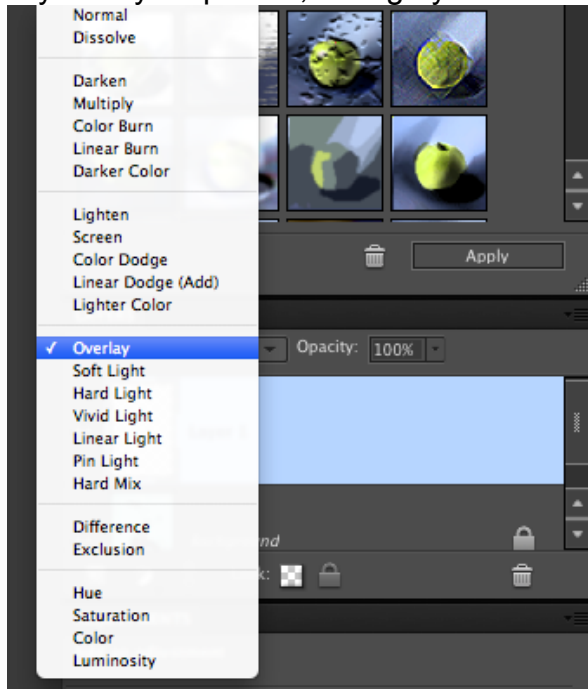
Normal
Dissolve

Darken
Multiply
Color Burn
Linear Burn
Darker Color

Lighten
Screen
Color Dodge
Linear Dodge (Add)
Lighter Color

✓ Overlay
Soft Light
Hard Light
Vivid Light
Linear Light
Pin Light
Hard Mix

Difference
Exclusion

Hue
Saturation
Color
Luminosity

Apply

Opacity: 100%